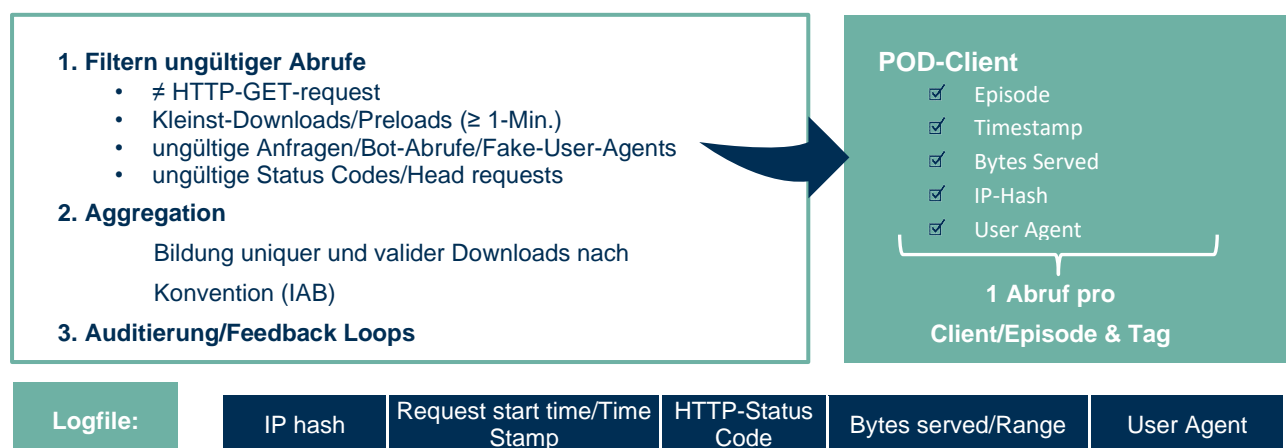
**1. Filtern ungültiger Abrufe**
- ≠ HTTP-GET-request
- Kleinst-Downloads/Preloads (≥ 1-Min.)
- ungültige Anfragen/Bot-Abrufe/Fake-User-Agents
- ungültige Status Codes/Head requests

**2. Aggregation**

Bildung uniquer und valider Downloads nach Konvention (IAB)

**3. Auditierung/Feedback Loops**

**POD-Client**
- ☑ Episode
- ☑ Timestamp
- ☑ Bytes Served
- ☑ IP-Hash
- ☑ User Agent

**1 Abruf pro Client/Episode & Tag**

| Logfile: | IP hash | Request start time/Time Stamp | HTTP-Status Code | Bytes served/Range | User Agent |
|---|---|---|---|---|---|